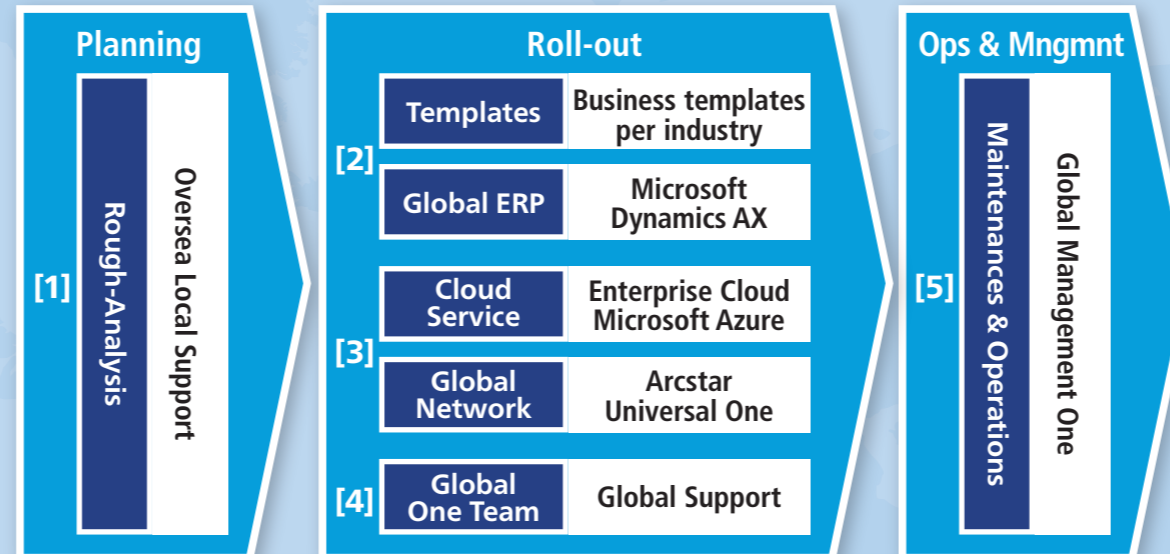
Planning

[1]

Rough-Analysis

Oversea Local Support

Roll-out

[2]

Templates

Business templates per industry

Global ERP

Microsoft Dynamics AX

[3]

Cloud Service

Enterprise Cloud Microsoft Azure

Global Network

Arcstar Universal One

[4]

Global One Team

Global Support

Ops & Mngmnt

[5]

Maintenances & Operations

Global Management One